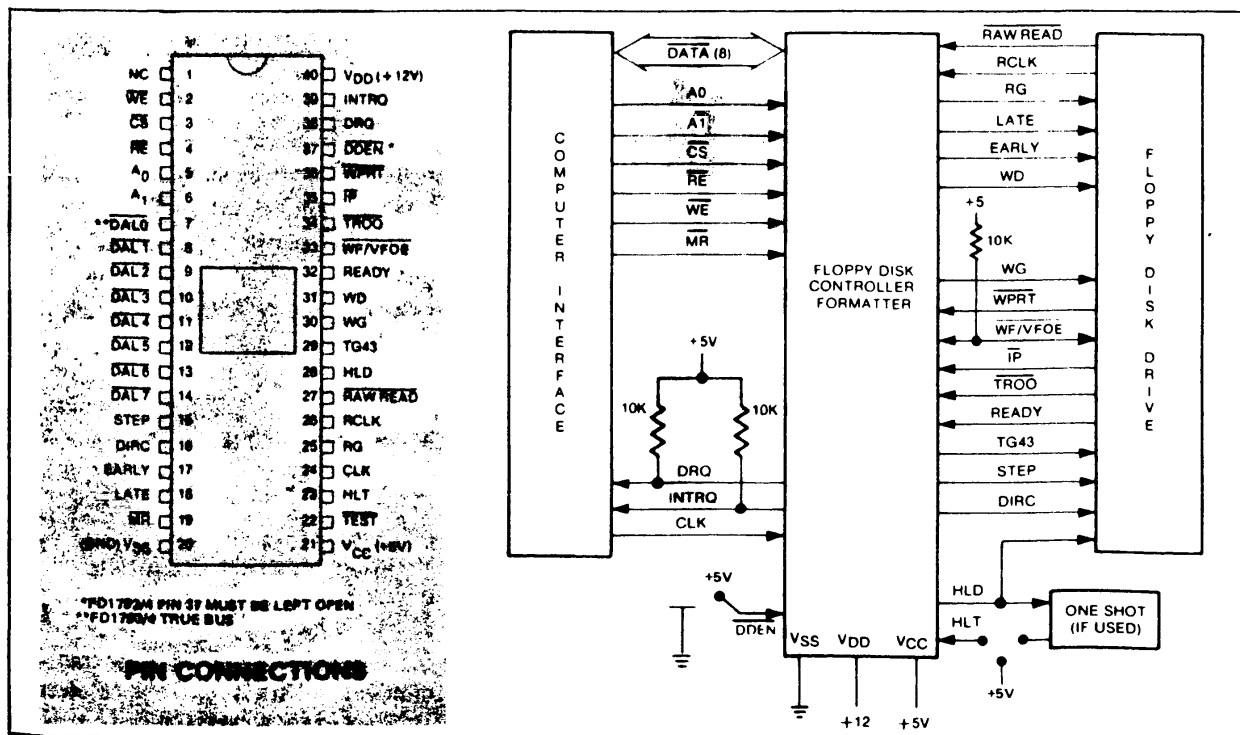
| | | | |
|---|---|---|---|
| NC | 1 | 40 | $V_{DD}$ (+12V) |
| $\overline{WE}$ | 2 | 39 | INTRQ |
| $\overline{CS}$ | 3 | 38 | DRQ |
| $\overline{RE}$ | 4 | 37 | $\overline{DDEN}$ * |
| $A_0$ | 5 | 36 | $\overline{WPRT}$ |
| $A_1$ | 6 | 35 | $\overline{IP}$ |
| **$\overline{DAL0}$ | 7 | 34 | $\overline{TR00}$ |
| $\overline{DAL1}$ | 8 | 33 | $\overline{WF/VFOE}$ |
| $\overline{DAL2}$ | 9 | 32 | READY |
| $\overline{DAL3}$ | 10 | 31 | WD |
| $\overline{DAL4}$ | 11 | 30 | WG |
| $\overline{DAL5}$ | 12 | 29 | TG43 |
| $\overline{DAL6}$ | 13 | 28 | HLD |
| $\overline{DAL7}$ | 14 | 27 | $\overline{RAW READ}$ |
| STEP | 15 | 26 | RCLK |
| DIRC | 16 | 25 | RG |
| EARLY | 17 | 24 | CLK |
| LATE | 18 | 23 | HLT |
| $\overline{MR}$ | 19 | 22 | $\overline{TEST}$ |
| (GND) $V_{SS}$ | 20 | 21 | $V_{CC}$ (+5V) |

*FD1792/4 PIN 37 MUST BE LEFT OPEN
**FD1793/4 TRUE BUS

PIN CONNECTIONS

COMPUTER INTERFACE

$\overline{DATA}$ (8)
A0
$\overline{A1}$
$\overline{CS}$
$\overline{RE}$
$\overline{WE}$
$\overline{MR}$
+5V
10K
10K
DRQ
INTRQ
CLK
+5V
$\overline{DDEN}$

FLOPPY DISK CONTROLLER FORMATTER

$V_{SS}$ $V_{DD}$ $V_{CC}$
+12 +5V

$\overline{RAW READ}$
RCLK
RG
LATE
EARLY
WD
+5
10K
WG
$\overline{WPRT}$
$\overline{WF/VFOE}$
$\overline{IP}$
$\overline{TR00}$
READY
TG43
STEP
DIRC
HLD
HLT
+5V
ONE SHOT (IF USED)

FLOPPY DISK DRIVE